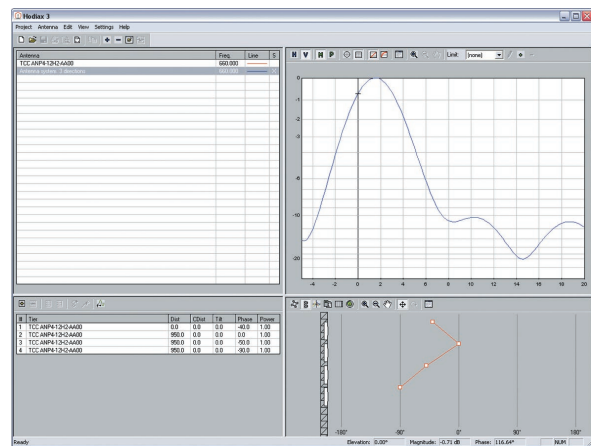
Hodiax 3

Project Antenna Edit View Settings Help

| Antenna | Freq. | Line | S |
|---|---|---|---|
| TCC ANP4-12H2-AA00 | 560.000 | | |
| Antenna system: 3 directions | 560.000 | | |

H V H P Limit: [none]

0
-1
-2
-3
-6
-10
-20

-4 -2 0 2 4 6 8 10 12 14 16 18 20

| # | Typ | Dist | CDist | Tilt | Phase | Power |
|---|---|---|---|---|---|---|
| 1 | TCC ANP4-12H2-AA00 | 0.0 | 0.0 | 0.0 | -40.0 | 1.00 |
| 2 | TCC ANP4-12H2-AA00 | 950.0 | 0.0 | 0.0 | 0.0 | 1.00 |
| 3 | TCC ANP4-12H2-AA00 | 950.0 | 0.0 | 0.0 | -50.0 | 1.00 |
| 4 | TCC ANP4-12H2-AA00 | 950.0 | 0.0 | 0.0 | -90.0 | 1.00 |

-180° -90° 0° 90° 180°

Ready Elevation: 0.00° Magnitude: -0.71 dB Phase: 116.64° NUM